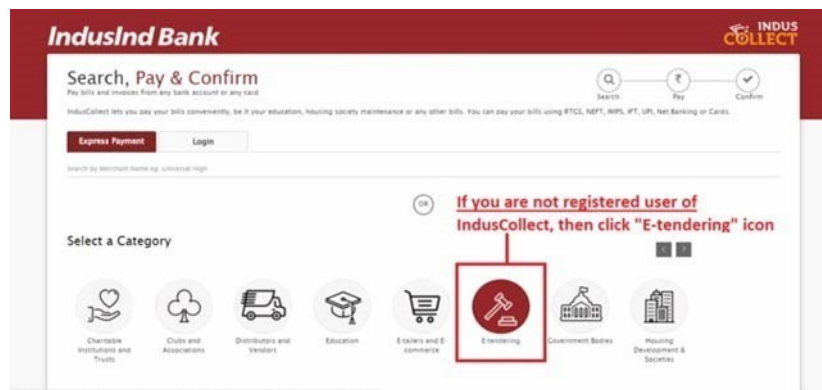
IndusInd Bank

INDUS COLLECT

Search, Pay & Confirm

Pay bills and invoices from any bank account or any card

Search Pay Confirm

IndusCollect lets you pay your bills conveniently, be it your education, housing society maintenance or any other bills. You can pay your bills using RTGS, NEFT, IMPS, IFT, UPI, Net Banking or Cards.

Express Payment

Login

Search by Merchant Name eg. Universal High

OR

If you are not registered user of IndusCollect, then click "E-tendering" icon

Select a Category

Charitable Institutions and Trusts

Clubs and Associations

Distributors and Vendors

Education

E-tailers and E-commerce

E-tendering

Government Bodies

Housing Development & Societies